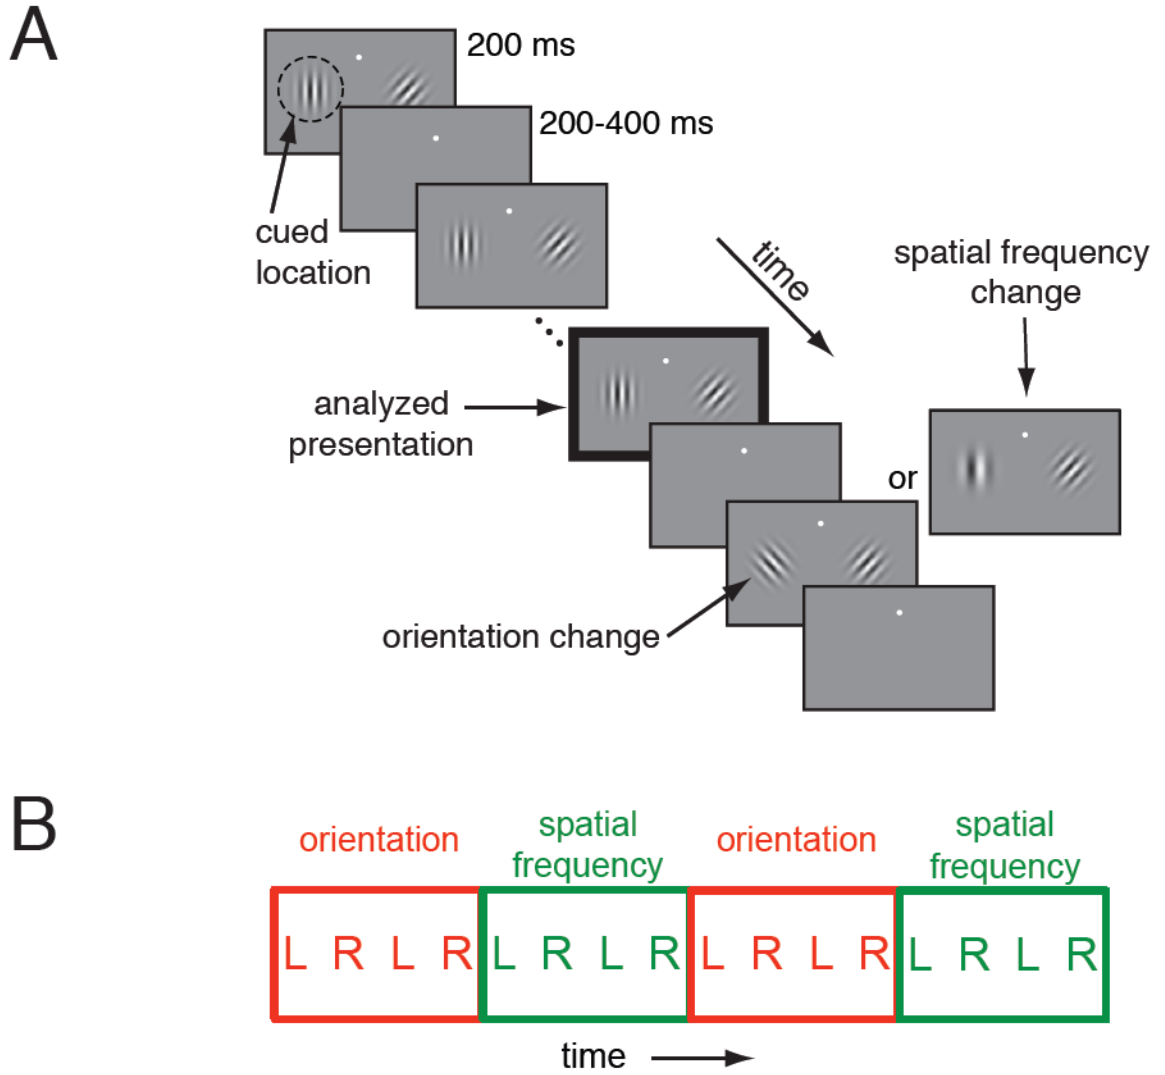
A

200 ms

200-400 ms

cued location

time

spatial frequency change

analyzed presentation

or

orientation change

B

orientation

spatial frequency

orientation

spatial frequency

L R L R L R L R L R L R L R L R

time